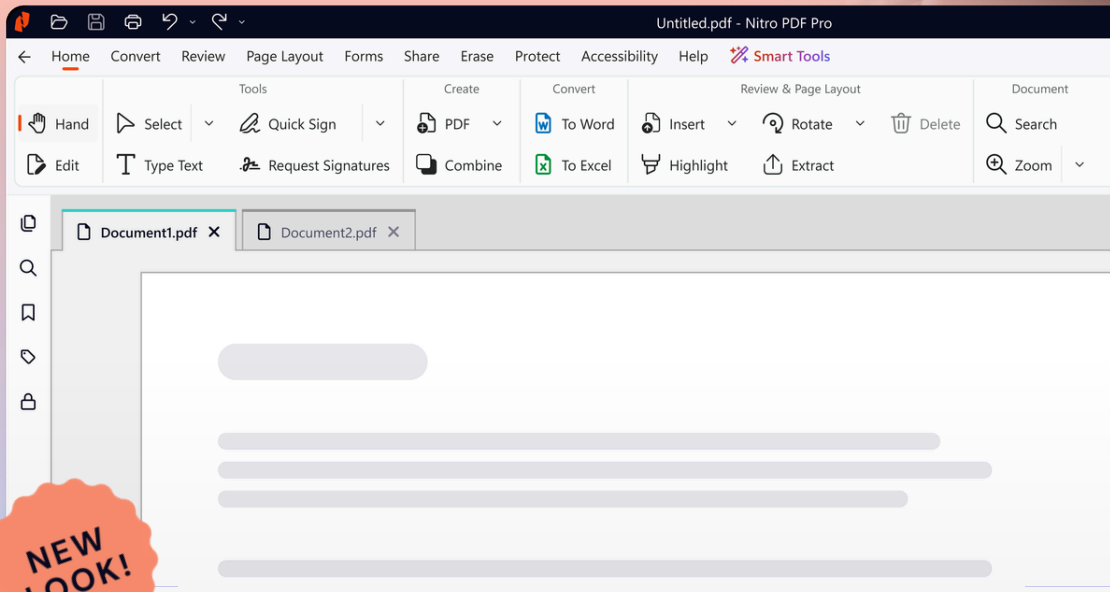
Untitled.pdf - Nitro PDF Pro

Home Convert Review Page Layout Forms Share Erase Protect Accessibility Help Smart Tools

Tools
Hand
Edit
Select
Type Text
Quick Sign
Request Signatures

Create
PDF
Combine

Convert
To Word
To Excel

Review & Page Layout
Insert
Highlight
Rotate
Extract
Delete

Document
Search
Zoom

Document1.pdf
Document2.pdf

NEW LOOK!